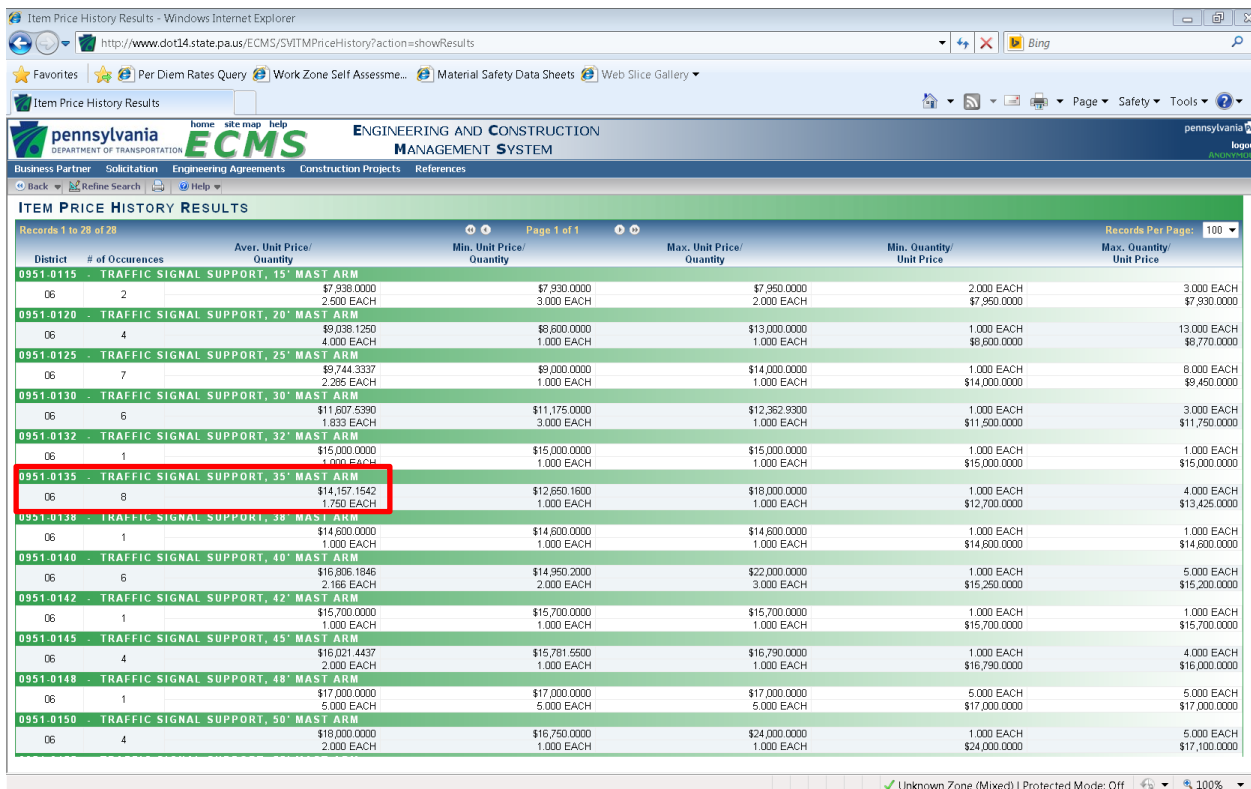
Item Price History Results - Windows Internet Explorer

http://www.dot14.state.pa.us/ECMS/SVITMPriceHistory?action=showResults

Bing

Favorites | Per Diem Rates Query | Work Zone Self Assessme... | Material Safety Data Sheets | Web Slice Gallery

Item Price History Results

Page ▾ Safety ▾ Tools ▾

pennsylvania DEPARTMENT OF TRANSPORTATION home site map help ECMS ENGINEERING AND CONSTRUCTION MANAGEMENT SYSTEM

pennsylvania logo ANONYMO

Business Partner | Solicitation | Engineering Agreements | Construction Projects | References

Back | Refine Search | Help

ITEM PRICE HISTORY RESULTS

Records 1 to 28 of 28 | Page 1 of 1 | Records Per Page: 100

| District | # of Occurences | Aver. Unit Price/ Quantity | Min. Unit Price/ Quantity | Max. Unit Price/ Quantity | Min. Quantity/ Unit Price | Max. Quantity/ Unit Price |
|---|---|---|---|---|---|---|
| 0951-0115 - TRAFFIC SIGNAL SUPPORT, 15' MAST ARM | | | | | | |
| 06 | 2 | $7,938.0000 2.500 EACH | $7,930.0000 3.000 EACH | $7,950.0000 2.000 EACH | 2.000 EACH $7,950.0000 | 3.000 EACH $7,930.0000 |
| 0951-0120 - TRAFFIC SIGNAL SUPPORT, 20' MAST ARM | | | | | | |
| 06 | 4 | $9,038.1250 4.000 EACH | $8,600.0000 1.000 EACH | $13,000.0000 1.000 EACH | 1.000 EACH $8,600.0000 | 13.000 EACH $8,770.0000 |
| 0951-0125 - TRAFFIC SIGNAL SUPPORT, 25' MAST ARM | | | | | | |
| 06 | 7 | $9,744.3337 2.285 EACH | $9,000.0000 1.000 EACH | $14,000.0000 1.000 EACH | 1.000 EACH $14,000.0000 | 8.000 EACH $9,450.0000 |
| 0951-0130 - TRAFFIC SIGNAL SUPPORT, 30' MAST ARM | | | | | | |
| 06 | 6 | $11,607.5390 1.833 EACH | $11,175.0000 3.000 EACH | $12,362.9300 1.000 EACH | 1.000 EACH $11,500.0000 | 3.000 EACH $11,750.0000 |
| 0951-0132 - TRAFFIC SIGNAL SUPPORT, 32' MAST ARM | | | | | | |
| 06 | 1 | $15,000.0000 1.000 EACH | $15,000.0000 1.000 EACH | $15,000.0000 1.000 EACH | 1.000 EACH $15,000.0000 | 1.000 EACH $15,000.0000 |
| 0951-0135 - TRAFFIC SIGNAL SUPPORT, 35' MAST ARM | | | | | | |
| 06 | 8 | $14,157.1542 1.750 EACH | $12,650.1600 1.000 EACH | $18,000.0000 1.000 EACH | 1.000 EACH $12,700.0000 | 4.000 EACH $13,425.0000 |
| 0951-0138 - TRAFFIC SIGNAL SUPPORT, 38' MAST ARM | | | | | | |
| 06 | 1 | $14,600.0000 1.000 EACH | $14,600.0000 1.000 EACH | $14,600.0000 1.000 EACH | 1.000 EACH $14,600.0000 | 1.000 EACH $14,600.0000 |
| 0951-0140 - TRAFFIC SIGNAL SUPPORT, 40' MAST ARM | | | | | | |
| 06 | 6 | $16,806.1846 2.166 EACH | $14,950.2000 2.000 EACH | $22,000.0000 3.000 EACH | 1.000 EACH $15,250.0000 | 5.000 EACH $15,200.0000 |
| 0951-0142 - TRAFFIC SIGNAL SUPPORT, 42' MAST ARM | | | | | | |
| 06 | 1 | $15,700.0000 1.000 EACH | $15,700.0000 1.000 EACH | $15,700.0000 1.000 EACH | 1.000 EACH $15,700.0000 | 1.000 EACH $15,700.0000 |
| 0951-0145 - TRAFFIC SIGNAL SUPPORT, 45' MAST ARM | | | | | | |
| 06 | 4 | $16,021.4437 2.000 EACH | $15,781.5500 1.000 EACH | $16,790.0000 1.000 EACH | 1.000 EACH $16,790.0000 | 4.000 EACH $16,000.0000 |
| 0951-0148 - TRAFFIC SIGNAL SUPPORT, 48' MAST ARM | | | | | | |
| 06 | 1 | $17,000.0000 5.000 EACH | $17,000.0000 5.000 EACH | $17,000.0000 5.000 EACH | 5.000 EACH $17,000.0000 | 5.000 EACH $17,000.0000 |
| 0951-0150 - TRAFFIC SIGNAL SUPPORT, 50' MAST ARM | | | | | | |
| 06 | 4 | $18,000.0000 2.000 EACH | $16,750.0000 1.000 EACH | $24,000.0000 1.000 EACH | 1.000 EACH $24,000.0000 | 5.000 EACH $17,100.0000 |

Unknown Zone (Mixed) | Protected Mode: Off | 100%